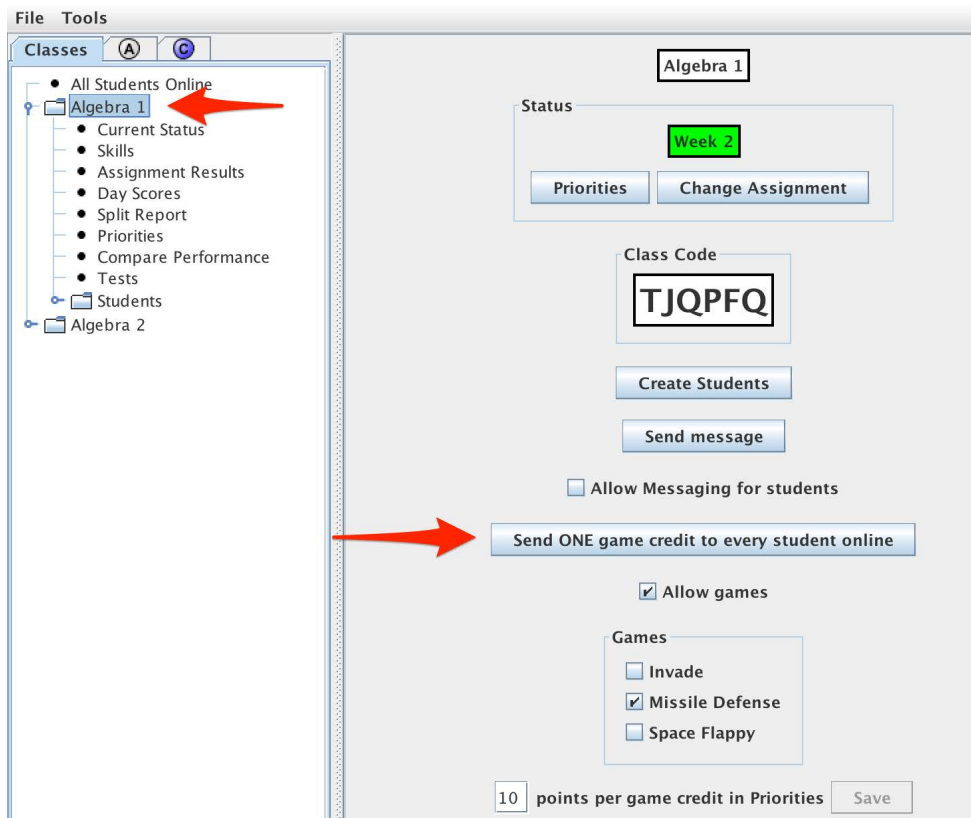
File Tools

Classes A C

All Students Online
Algebra 1
Current Status
Skills
Assignment Results
Day Scores
Split Report
Priorities
Compare Performance
Tests
Students
Algebra 2

Algebra 1

Status
Week 2
Priorities
Change Assignment

Class Code
TJQPFQ

Create Students

Send message

Allow Messaging for students

Send ONE game credit to every student online

Allow games

Games
Invade
Missile Defense
Space Flappy

10 points per game credit in Priorities Save